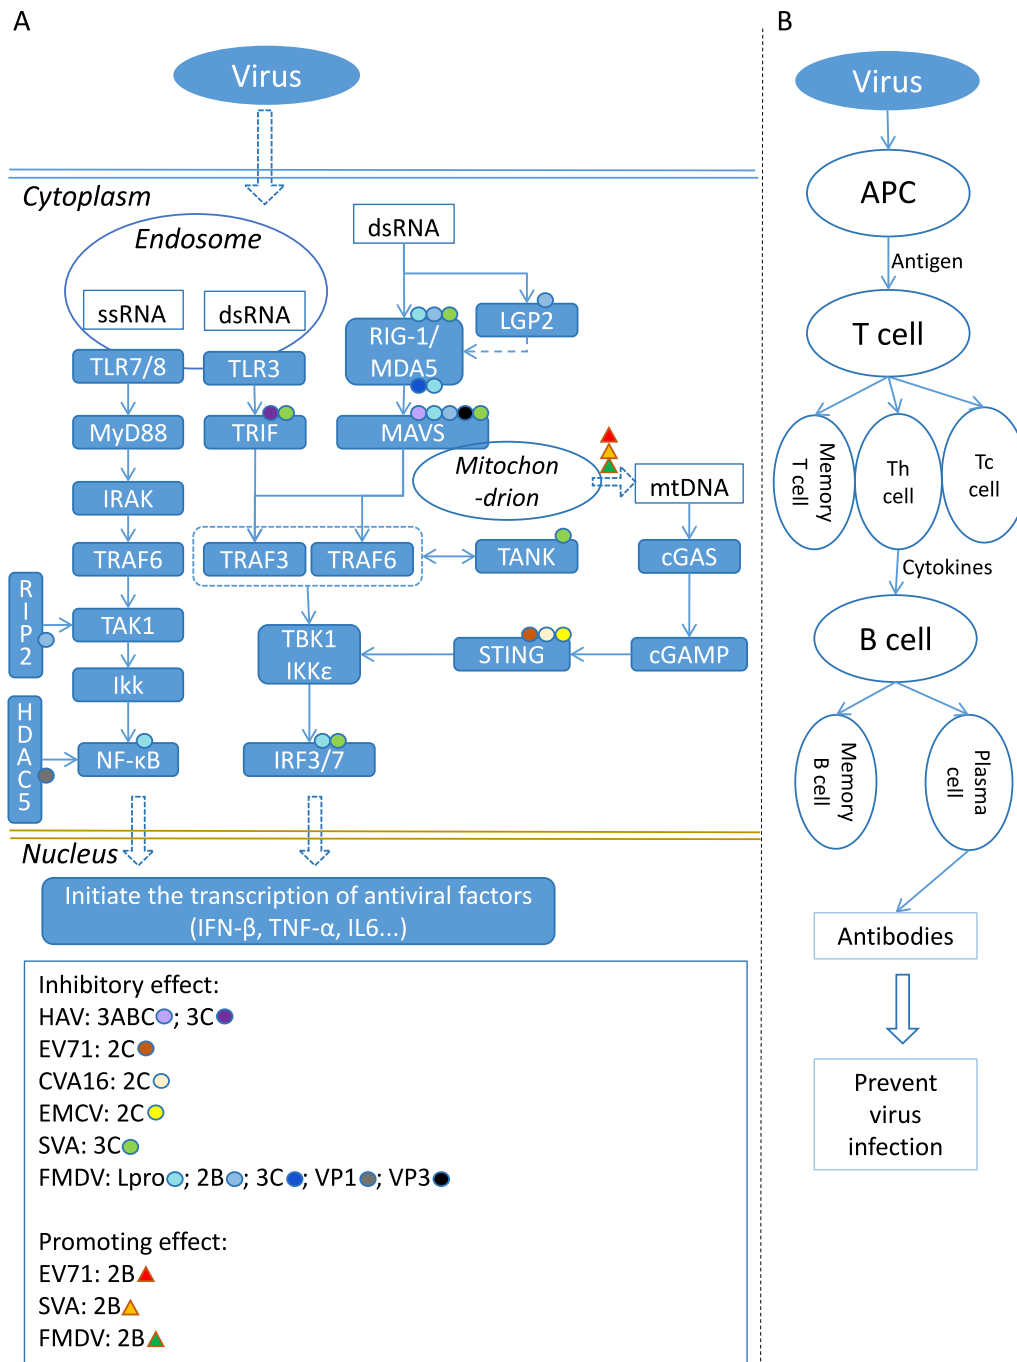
A

Virus

Cytoplasm

Endosome

ssRNA

dsRNA

TLR7/8

TLR3

MyD88

TRIF

IRAK

TRAF6

TAK1

Ikk

NF-κB

RIP2

HDAC5

dsRNA

RIG-1/ MDA5

LGP2

MAVS

Mitochon -drion

mtDNA

TRAF3

TRAF6

TANK

cGAS

TBK1 IKKε

STING

cGAMP

IRF3/7

Nucleus

Initiate the transcription of antiviral factors (IFN-β, TNF-α, IL6...)

Inhibitory effect:
HAV: 3ABC; 3C
EV71: 2C
CVA16: 2C
EMCV: 2C
SVA: 3C
FMDV: Lpro; 2B; 3C; VP1; VP3

Promoting effect:
EV71: 2B
SVA: 2B
FMDV: 2B

B

Virus

APC

Antigen

T cell

Memory T cell

Th cell

Tc cell

Cytokines

B cell

Memory B cell

Plasma cell

Antibodies

Prevent virus infection